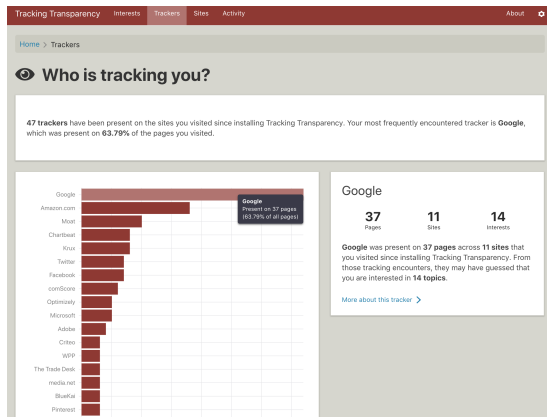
Tracking Transparency Interests Trackers Sites Activity About

Home > Trackers

Who is tracking you?

47 trackers have been present on the sites you visited since installing Tracking Transparency. Your most frequently encountered tracker is Google, which was present on 63.79% of the pages you visited.

Google
Amazon.com
Moat
Chartbeat
Krux
Twitter
Facebook
comScore
Optimizely
Microsoft
Adobe
Criteo
WPP
The Trade Desk
media.net
BlueKai
Pinterest

Google
Present on 37 pages
(63.79% of all pages)

Google

37
Pages

11
Sites

14
Interests

Google was present on 37 pages across 11 sites that you visited since installing Tracking Transparency. From those tracking encounters, they may have guessed that you are interested in 14 topics.

More about this tracker >